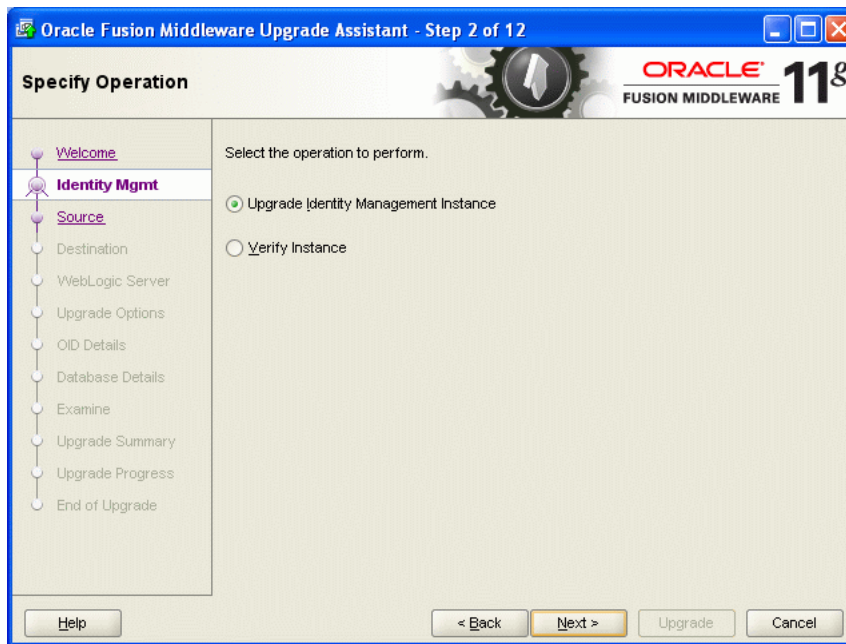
Oracle Fusion Middleware Upgrade Assistant - Step 2 of 12

Specify Operation

ORACLE
FUSION MIDDLEWARE 11g

Welcome
Identity Mgmt
Source
Destination
WebLogic Server
Upgrade Options
OID Details
Database Details
Examine
Upgrade Summary
Upgrade Progress
End of Upgrade

Select the operation to perform.

Upgrade Identity Management Instance

Verify Instance

Help

< Back

Next >

Upgrade

Cancel